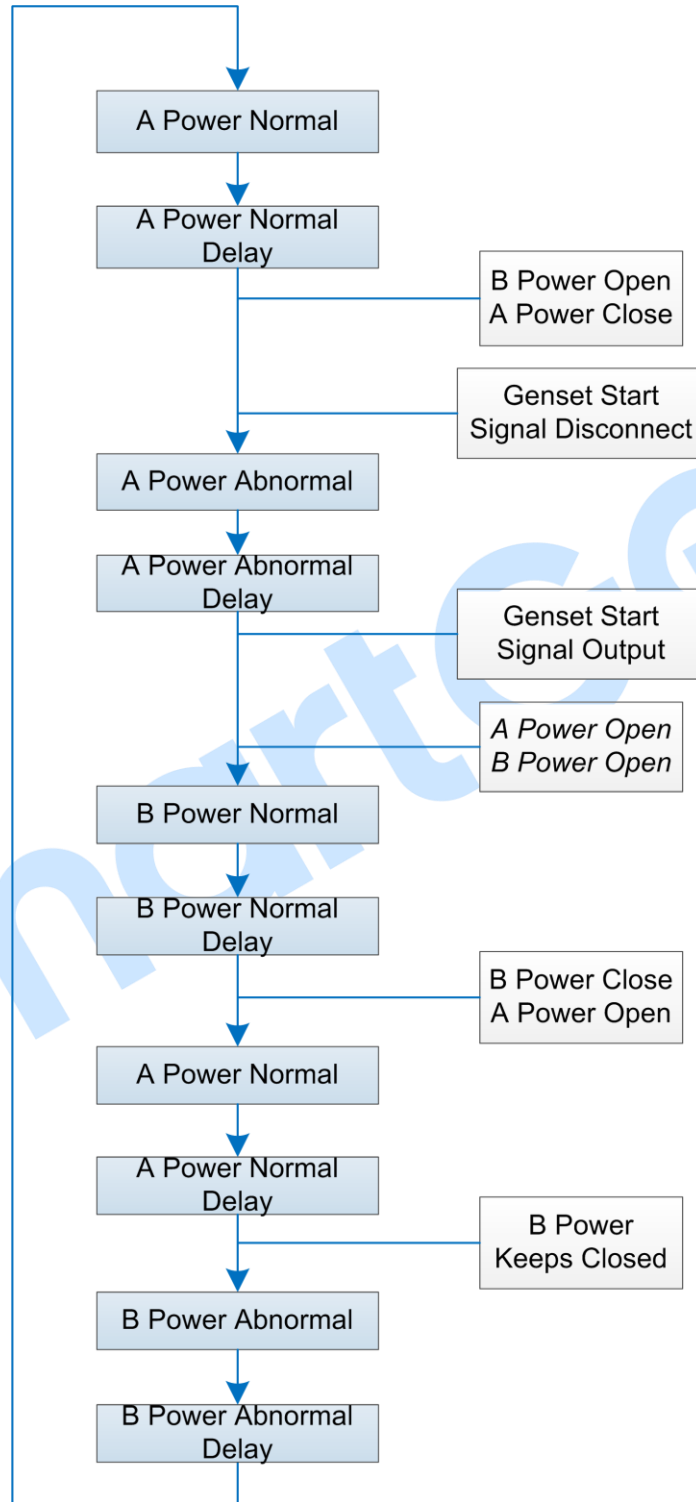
A Power Normal

A Power Normal Delay

B Power Open A Power Close

Genset Start Signal Disconnect

A Power Abnormal

A Power Abnormal Delay

Genset Start Signal Output

A Power Open B Power Open

B Power Normal

B Power Normal Delay

B Power Close A Power Open

A Power Normal

A Power Normal Delay

B Power Keeps Closed

B Power Abnormal

B Power Abnormal Delay